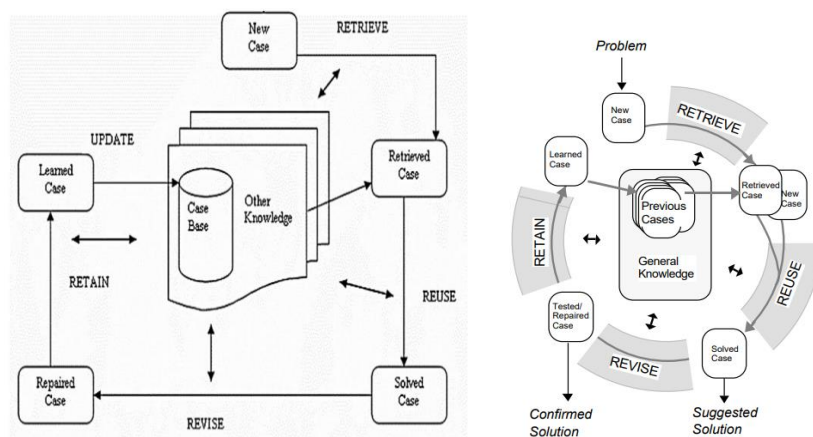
New Case

RETRIEVE

UPDATE

Learned Case

Case Base

Other Knowledge

Retrieved Case

RETAIN

REUSE

Repaired Case

Solved Case

REVISE

Problem

New Case

RETRIEVE

Learned Case

Previous Cases

Retrieved Case

New Case

RETAIN

General Knowledge

REUSE

Tested/ Repaired Case

REVISE

Solved Case

Confirmed Solution

Suggested Solution